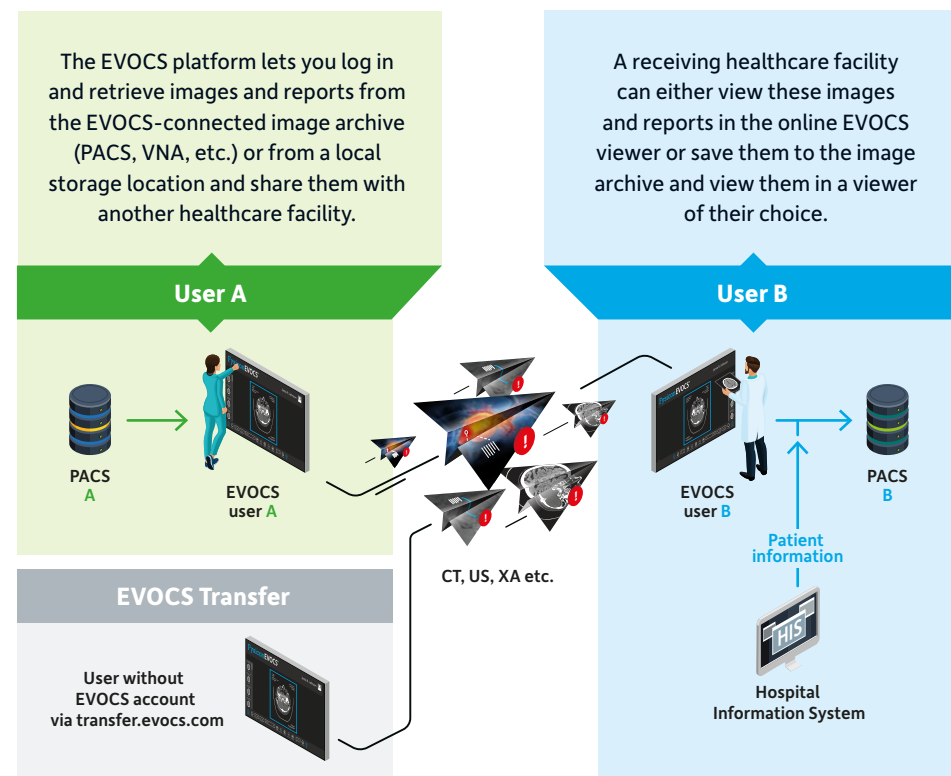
The EVOCS platform lets you log in and retrieve images and reports from the EVOCS-connected image archive (PACS, VNA, etc.) or from a local storage location and share them with another healthcare facility.

A receiving healthcare facility can either view these images and reports in the online EVOCS viewer or save them to the image archive and view them in a viewer of their choice.

User A

User B

PACS
A

EVOCS
user A

EVOCS
user B

PACS
B

Patient
information

CT, US, XA etc.

EVOCS Transfer

User without
EVOCS account
via transfer.evocs.com

HIS

Hospital
Information System